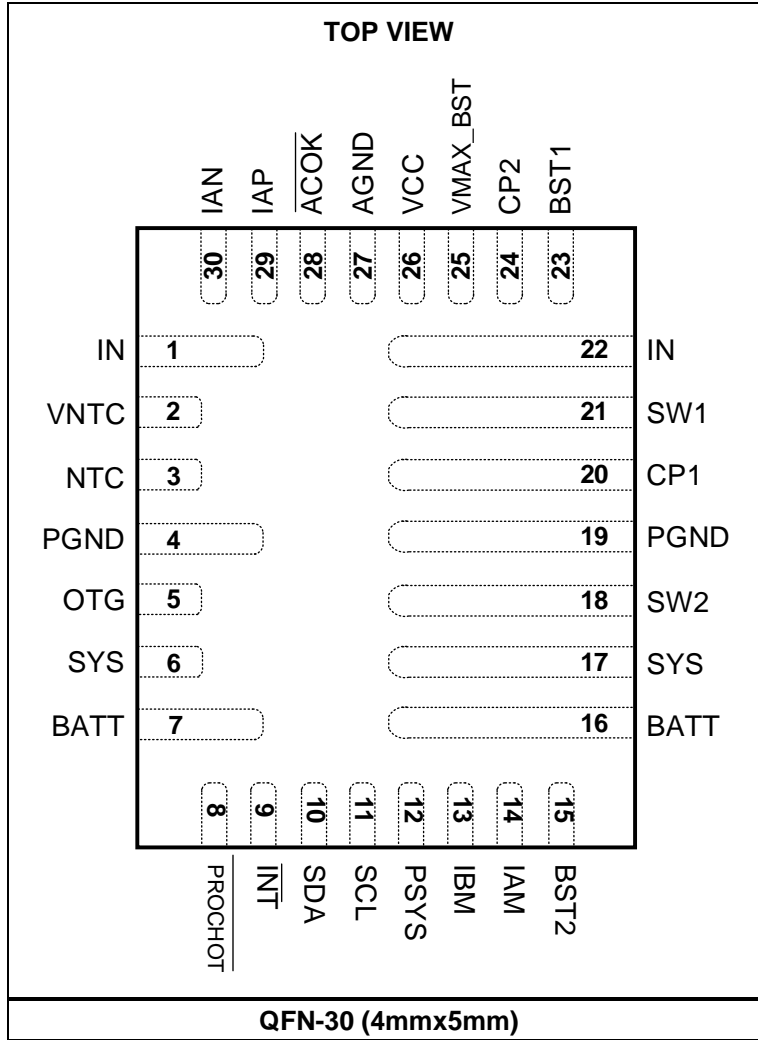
TOP VIEW

IAN IAP $\overline{ACOK}$ AGND VCC VMAX_BST CP2 BST1

30 29 28 27 26 25 24 23

IN 1
VNTC 2
NTC 3
PGND 4
OTG 5
SYS 6
BATT 7

22 IN
21 SW1
20 CP1
19 PGND
18 SW2
17 SYS
16 BATT

8 9 10 11 12 13 14 15

$\overline{PROCHOT}$ $\overline{INT}$ SDA SCL PSYS IBM IAM BST2

QFN-30 (4mmx5mm)